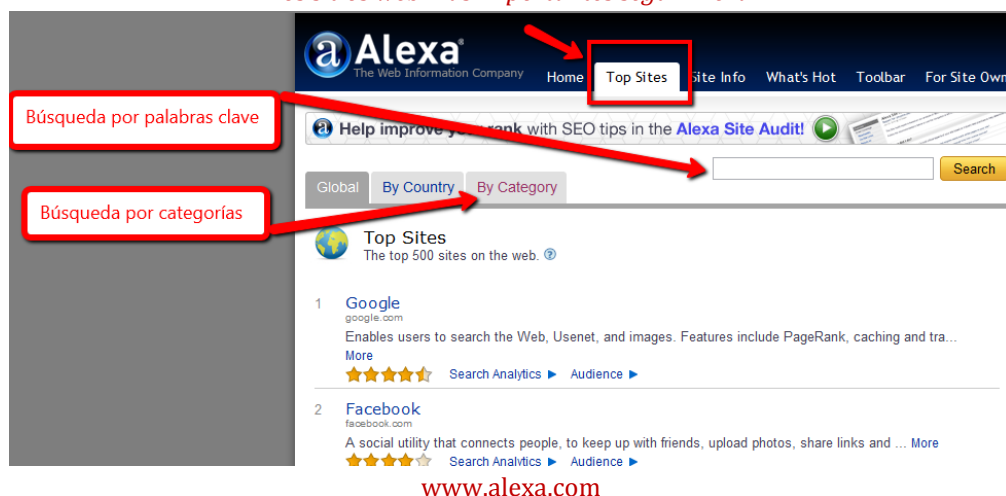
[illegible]

Alexa
The Web Information Company

Home
Top Sites
Site Info
What's Hot
Toolbar
For Site Own

Búsqueda por palabras clave

Help improve your rank with SEO tips in the Alexa Site Audit!

Search

Global
By Country
By Category

Búsqueda por categorías

Top Sites
The top 500 sites on the web.

1 Google
google.com
Enables users to search the Web, Usenet, and images. Features include PageRank, caching and tra...
More
Search Analytics ▶ Audience ▶

2 Facebook
facebook.com
A social utility that connects people, to keep up with friends, upload photos, share links and ... More
Search Analytics ▶ Audience ▶

www.alexa.com